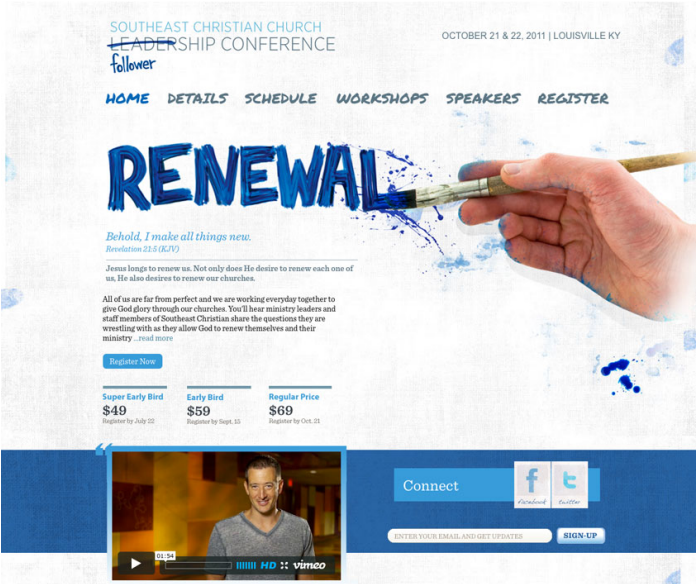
SOUTHEAST CHRISTIAN CHURCH
~~LEADER~~SHIP CONFERENCE
follower

OCTOBER 21 & 22, 2011 | LOUISVILLE KY

HOME DETAILS SCHEDULE WORKSHOPS SPEAKERS REGISTER

RENEWAL

Behold, I make all things new.
Revelation 21:5 (KJV)

Jesus longs to renew us. Not only does He desire to renew each one of us, He also desires to renew our churches.

All of us are far from perfect and we are working everyday together to give God glory through our churches. You'll hear ministry leaders and staff members of Southeast Christian share the questions they are wrestling with as they allow God to renew themselves and their ministry ...read more

Register Now

| Super Early Bird | Early Bird | Regular Price |
|---|---|---|
| $49 | $59 | $69 |
| Register by July 22 | Register by Sept. 15 | Register by Oct. 21 |

01:54 HD vimeo

Connect

facebook twitter

ENTER YOUR EMAIL AND GET UPDATES
SIGN-UP